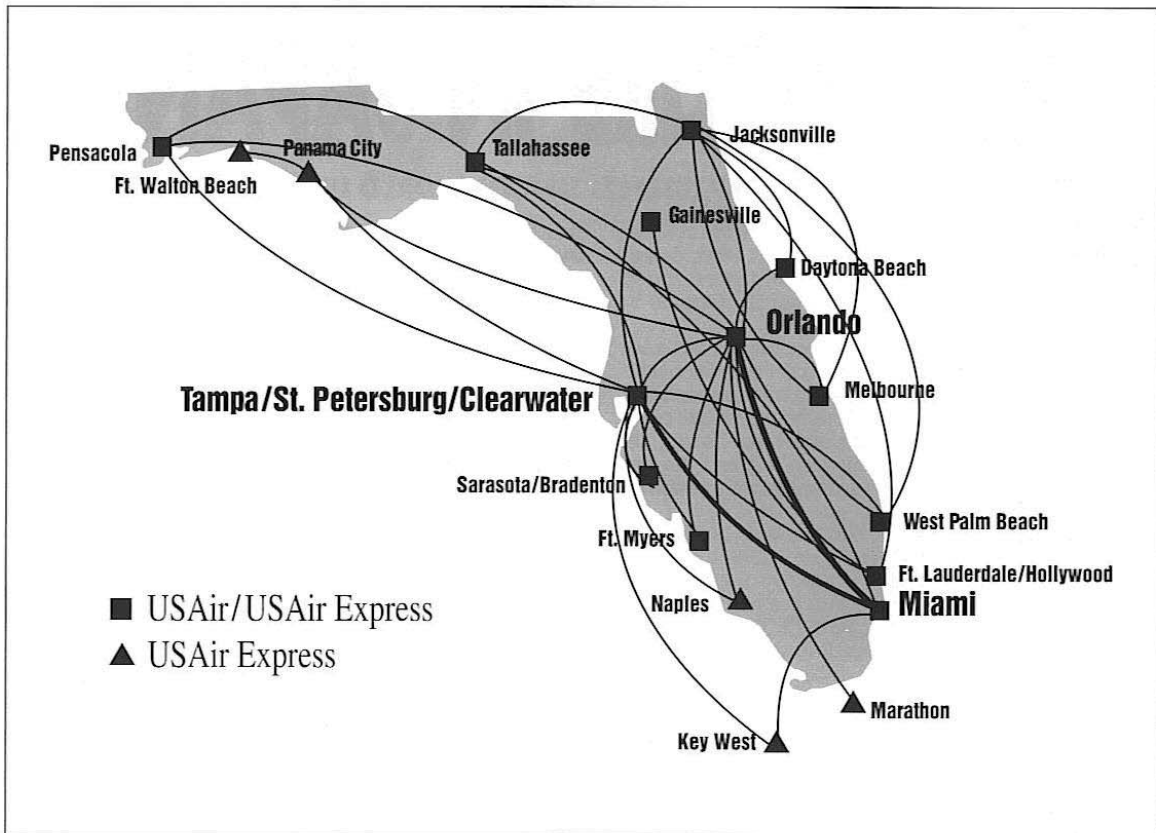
Pensacola
Ft. Walton Beach
Panama City
Tallahassee
Jacksonville
Gainesville
Daytona Beach
Orlando
Tampa/St. Petersburg/Clearwater
Melbourne
Sarasota/Bradenton
Ft. Myers
West Palm Beach
Ft. Lauderdale/Hollywood
Naples
Miami
Marathon
Key West

■ USAir/USAir Express
▲ USAir Express